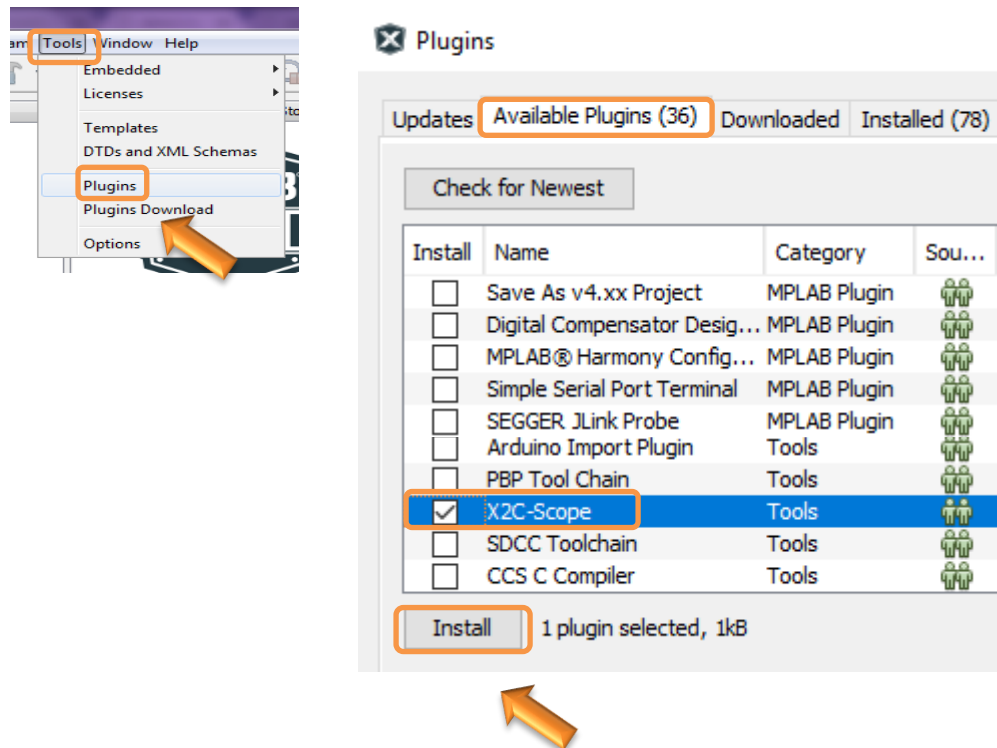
am Tools Window Help

Embedded
Licenses
Templates
DTDs and XML Schemas
Plugins
Plugins Download
Options

Plugins

Updates Available Plugins (36) Downloaded Installed (78)

Check for Newest

| Install | Name | Category | Sou... |
|---|---|---|---|
| | Save As v4.xx Project | MPLAB Plugin | |
| | Digital Compensator Desig... | MPLAB Plugin | |
| | MPLAB® Harmony Config... | MPLAB Plugin | |
| | Simple Serial Port Terminal | MPLAB Plugin | |
| | SEGGER JLink Probe | MPLAB Plugin | |
| | Arduino Import Plugin | Tools | |
| | PBP Tool Chain | Tools | |
| ✓ | X2C-Scope | Tools | |
| | SDCC Toolchain | Tools | |
| | CCS C Compiler | Tools | |

Install 1 plugin selected, 1kB